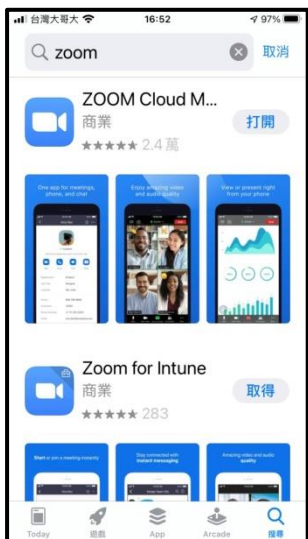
台灣大哥大 16:52 97%

zoom 取消

ZOOM Cloud M...
商業
2.4 萬
打開

One app for meetings, phone, and chat

Enjoy amazing video and audio quality

View or present right from your phone

Zoom for Intune
商業
283
取得

Start or join a meeting instantly

Stay connected with instant messaging

Amazing video and audio quality

Today 遊戲 App Arcade 搜尋